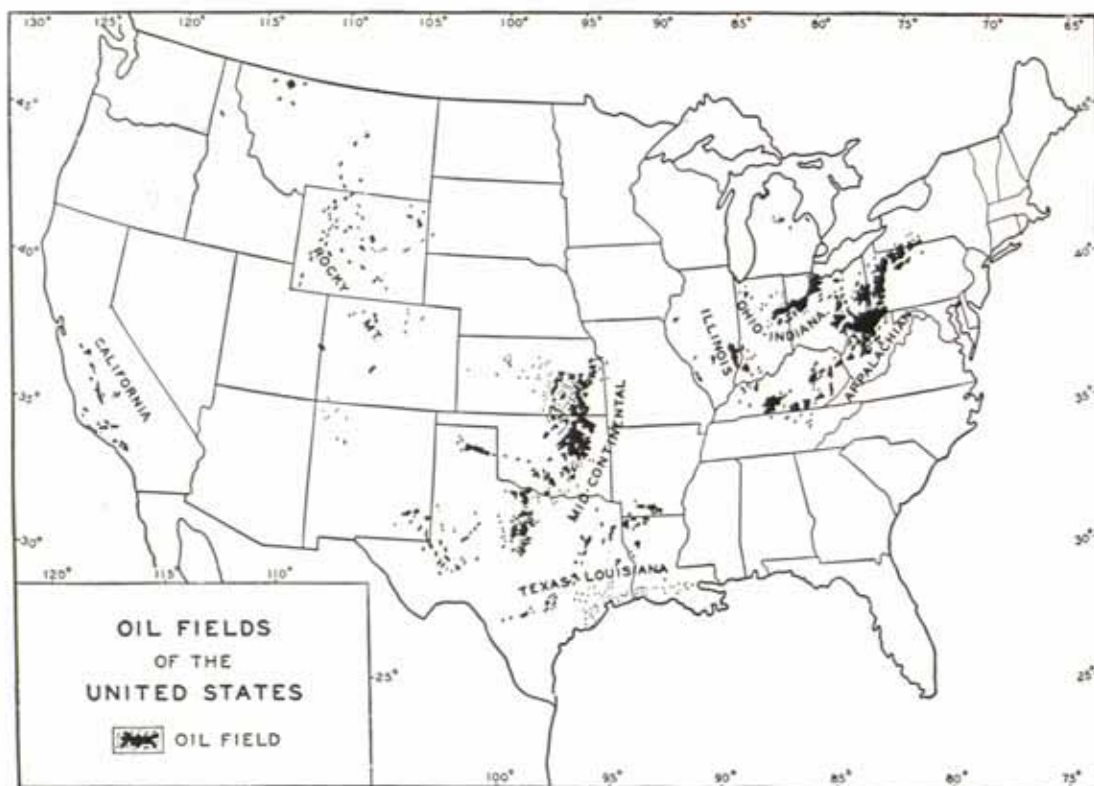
130° 125° 120° 115° 110° 105° 100° 95° 90° 85° 80° 75° 70° 65°

45° 45°

40° 40°

35° 35°

30° 30°

25° 25°

120° 115° 110°

ROCKY

MT.

CALIFORNIA

MID CONTINENTAL

ILLINOIS

OHIO-INDIANA

APPALACHIAN

TEXAS

LOUISIANA

OIL FIELDS
OF THE
UNITED STATES

OIL FIELD

100° 95° 90° 85° 80° 75°